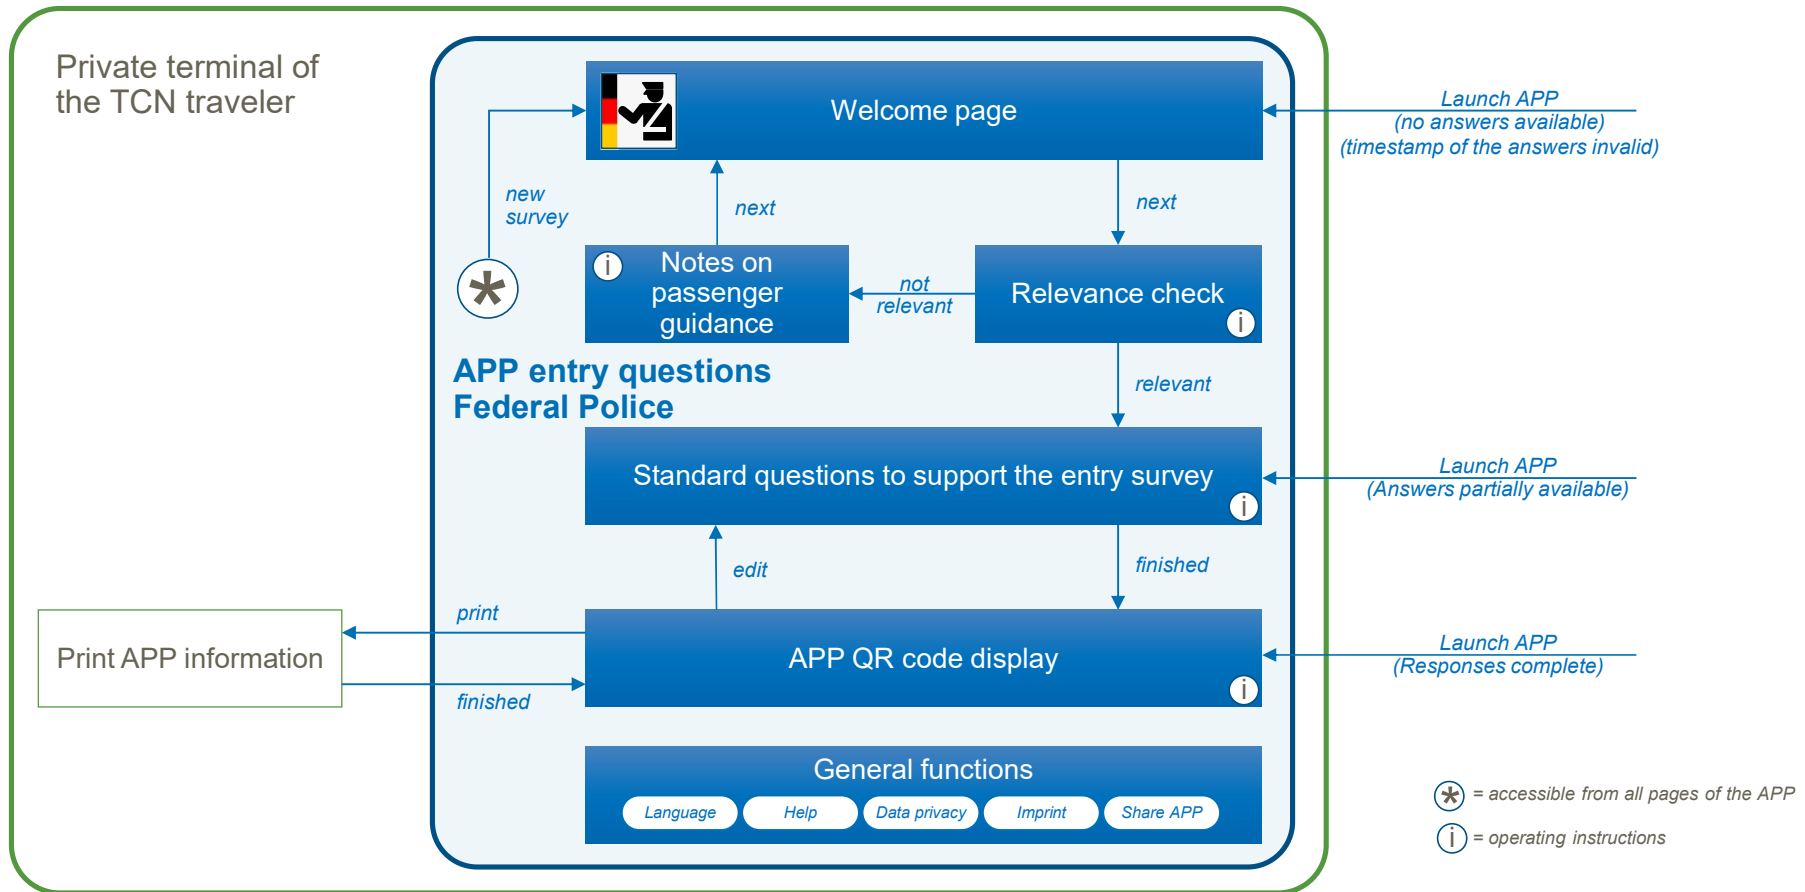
Private terminal of the TCN traveler

Welcome page

Launch APP
(no answers available)
(timestamp of the answers invalid)

new survey

next

next

Notes on passenger guidance

not relevant

Relevance check

APP entry questions
Federal Police

relevant

Standard questions to support the entry survey

Launch APP
(Answers partially available)

edit

finished

print

Print APP information

finished

APP QR code display

Launch APP
(Responses complete)

General functions

Language | Help | Data privacy | Imprint | Share APP

= accessible from all pages of the APP

= operating instructions